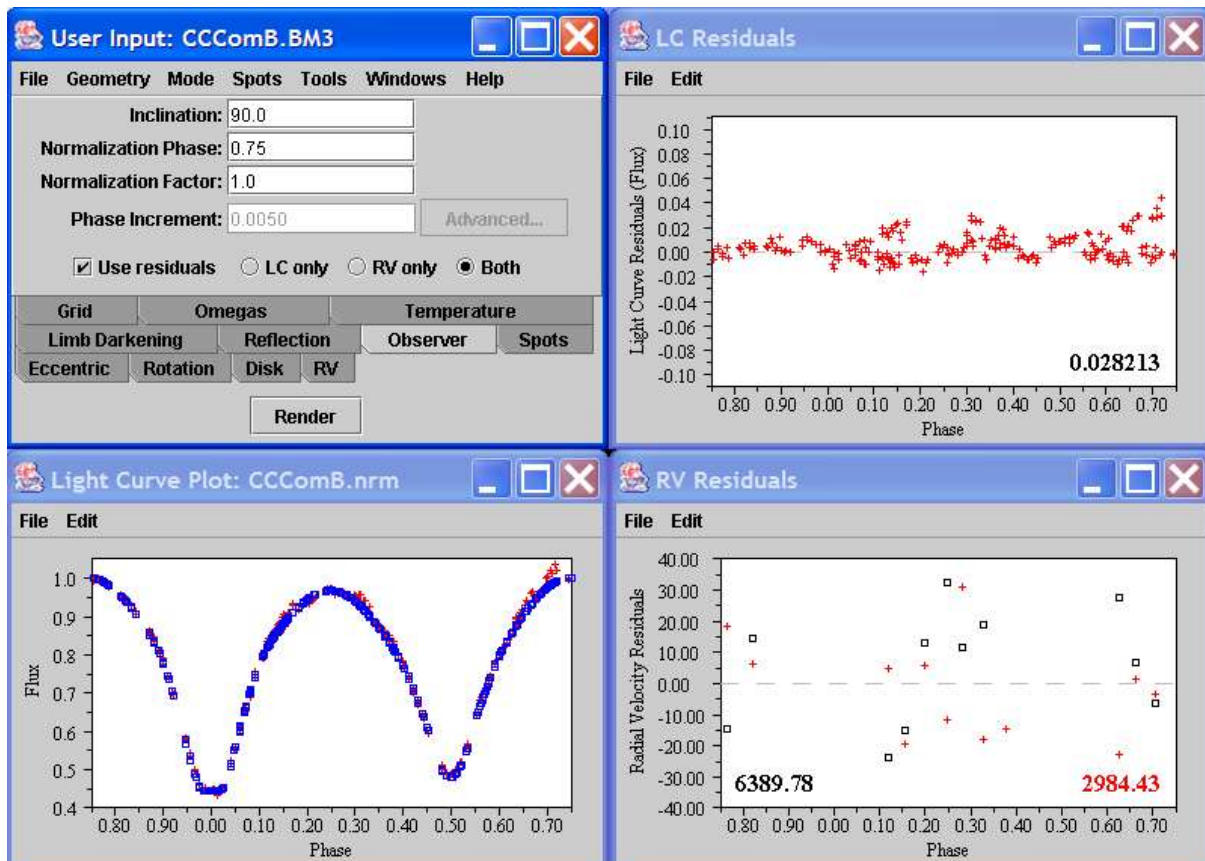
User Input: CCComB.BM3

File Geometry Mode Spots Tools Windows Help

Inclination: 90.0
Normalization Phase: 0.75
Normalization Factor: 1.0
Phase Increment: 0.0050
Advanced...

Use residuals
LC only
RV only
Both

Grid
Omegas
Temperature
Limb Darkening
Reflection
Observer
Spots
Eccentric
Rotation
Disk
RV

Render

LC Residuals

File Edit

0.10
0.08
0.06
0.04
0.02
0.00
-0.02
-0.04
-0.06
-0.08
-0.10
Light Curve Residuals (Flux)
0.028213
0.80 0.90 0.00 0.10 0.20 0.30 0.40 0.50 0.60 0.70
Phase

Light Curve Plot: CCComB.nrm

File Edit

1.0
0.9
0.8
0.7
0.6
0.5
0.4
Flux
0.80 0.90 0.00 0.10 0.20 0.30 0.40 0.50 0.60 0.70
Phase

RV Residuals

File Edit

40.00
30.00
20.00
10.00
0.00
-10.00
-20.00
-30.00
-40.00
Radial Velocity Residuals
6389.78
2984.43
0.80 0.90 0.00 0.10 0.20 0.30 0.40 0.50 0.60 0.70
Phase